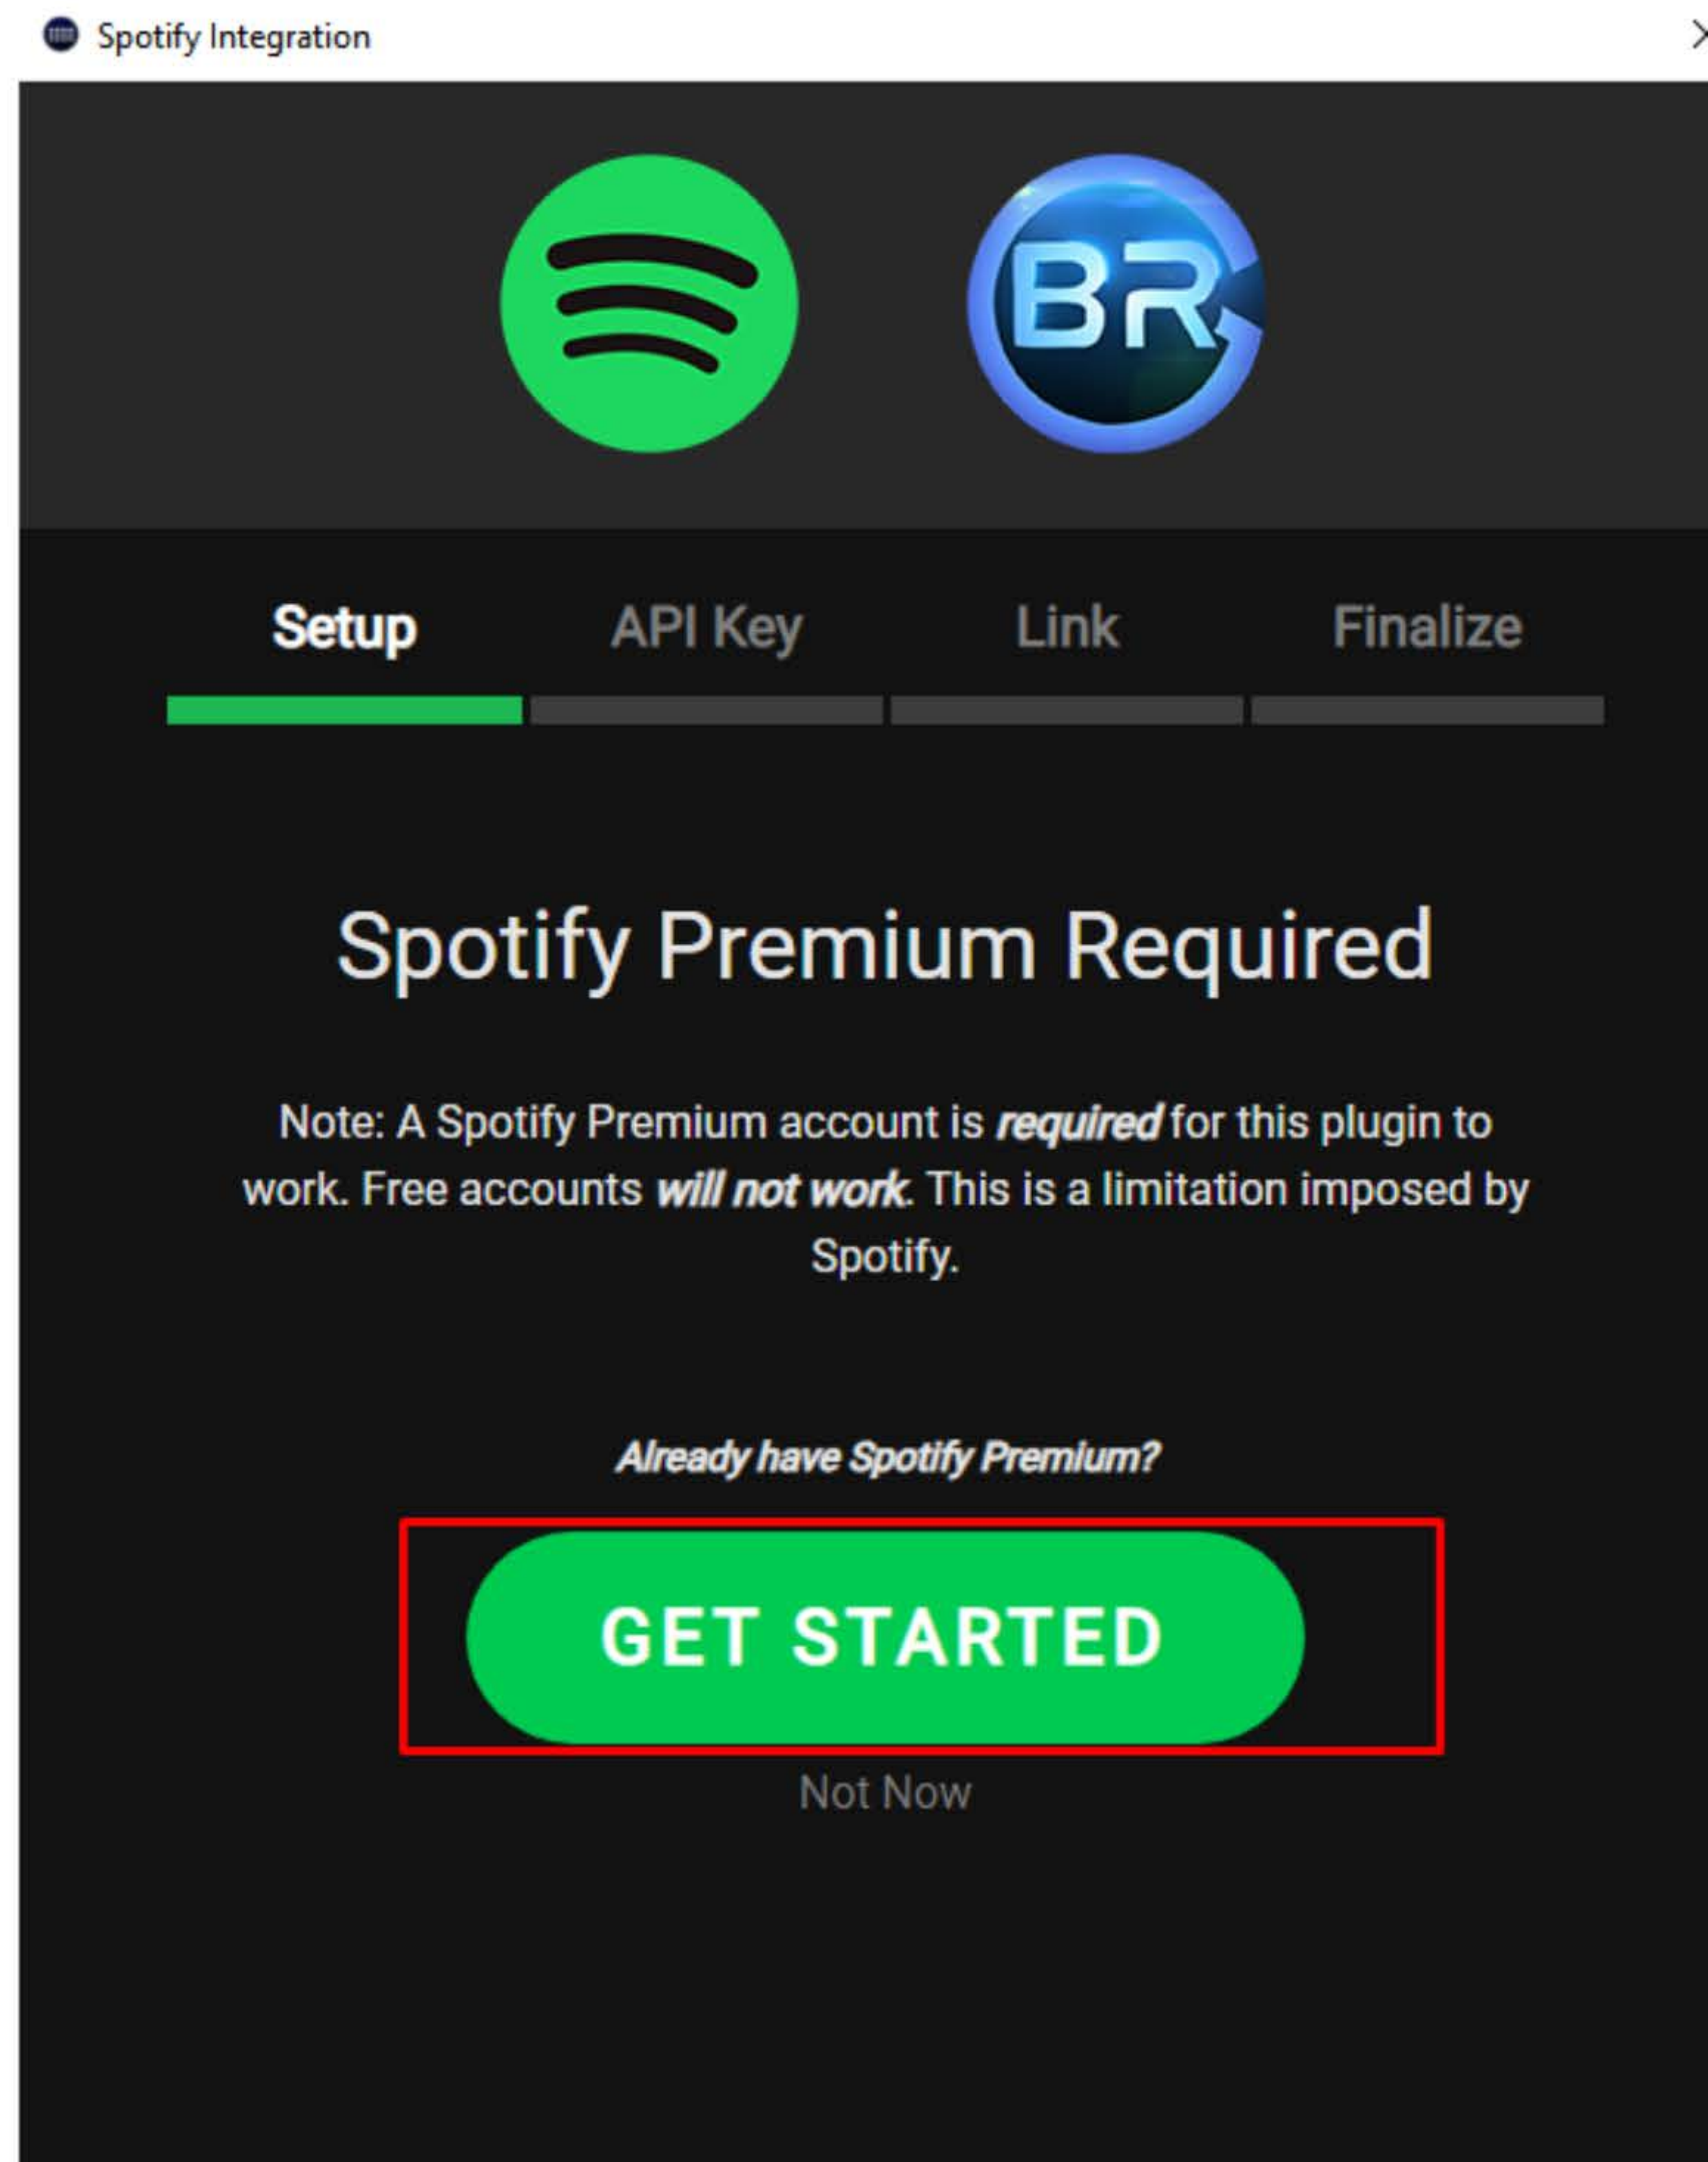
Spotify Integration

BR

Setup API Key Link Finalize

Spotify Premium Required

Note: A Spotify Premium account is *required* for this plugin to work. Free accounts *will not work*. This is a limitation imposed by Spotify.

*Already have Spotify Premium?*

GET STARTED

Not Now